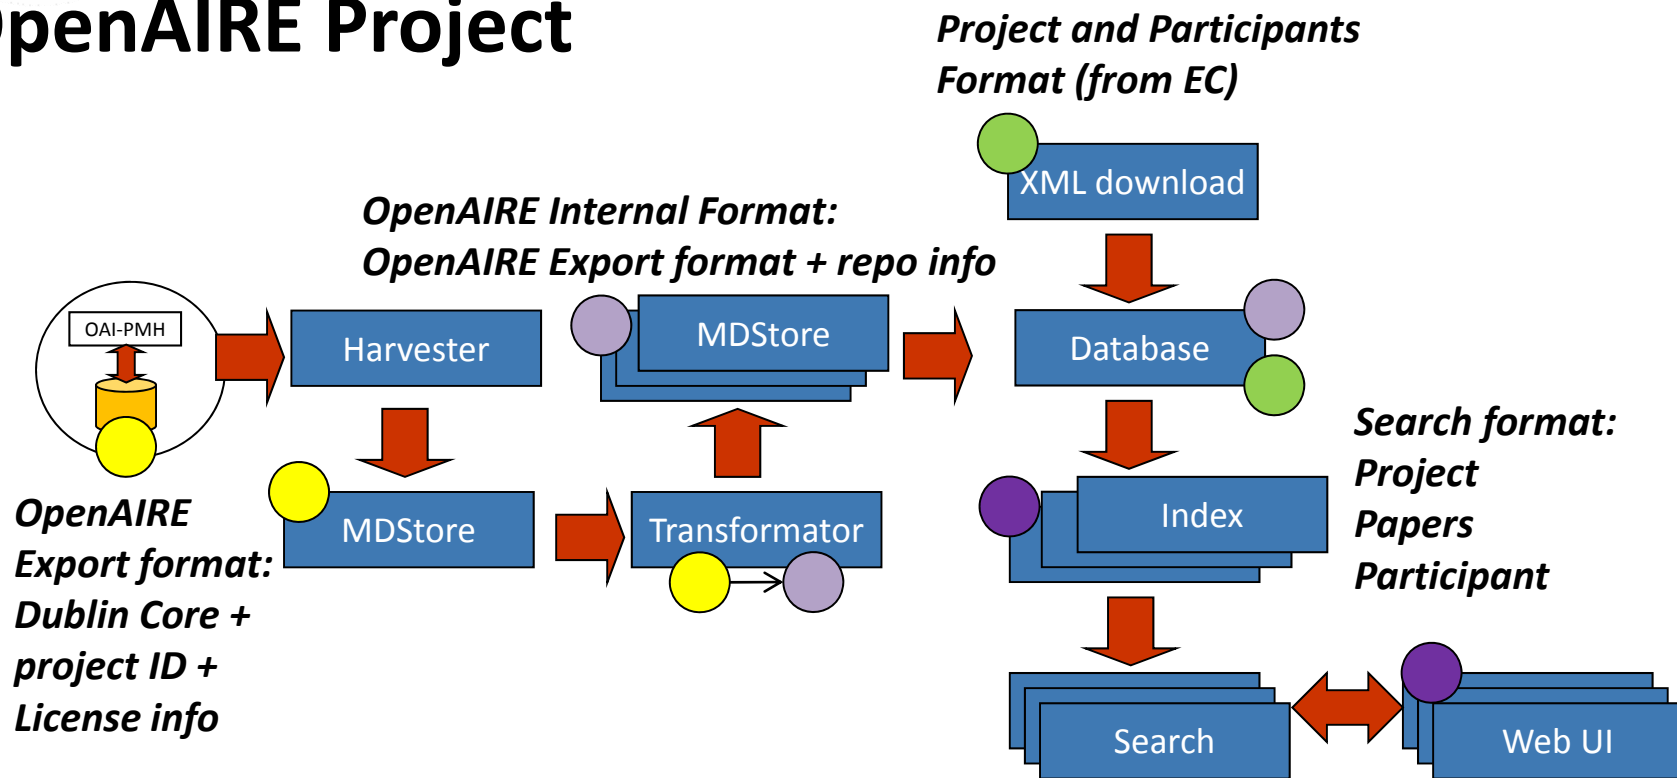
penAIRE Project

Project and Participants Format (from EC)

XML download

OpenAIRE Internal Format: OpenAIRE Export format + repo info

OAI-PMH

Harvester

MDStore

Database

MDStore

Transformator

Index

Search format: Project Papers Participant

OpenAIRE Export format: Dublin Core + project ID + License info

Search

Web UI